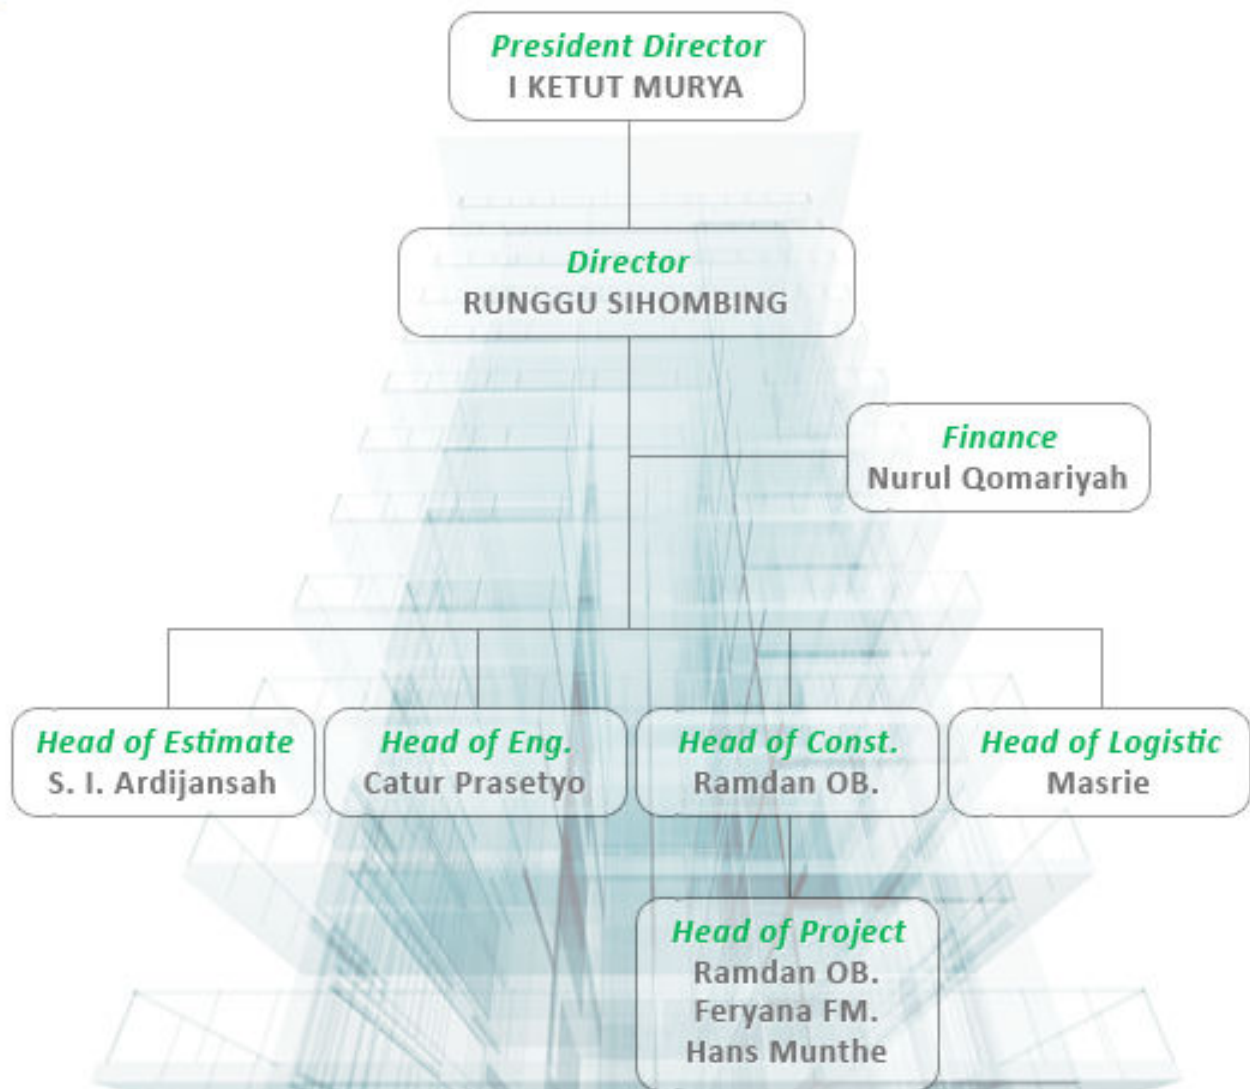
President Director
I KETUT MURYA

Director
RUNGGU SIHOMBING

Finance
Nurul Qomariyah

Head of Estimate
S. I. Ardijansah

Head of Eng.
Catur Prasetyo

Head of Const.
Ramdan OB.

Head of Logistic
Masrie

Head of Project
Ramdan OB.
Feryana FM.
Hans Munthe